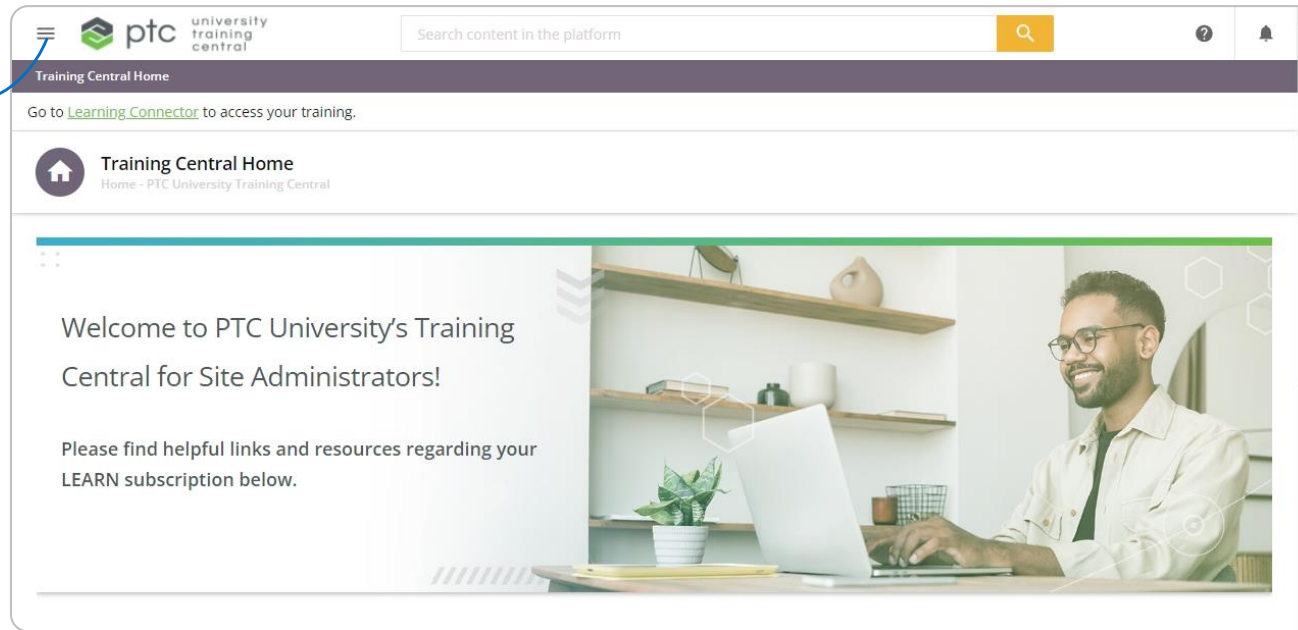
ptc university training central

Search content in the platform

Training Central Home

Go to Learning Connector to access your training.

Training Central Home
Home - PTC University Training Central

Welcome to PTC University's Training Central for Site Administrators!

Please find helpful links and resources regarding your LEARN subscription below.